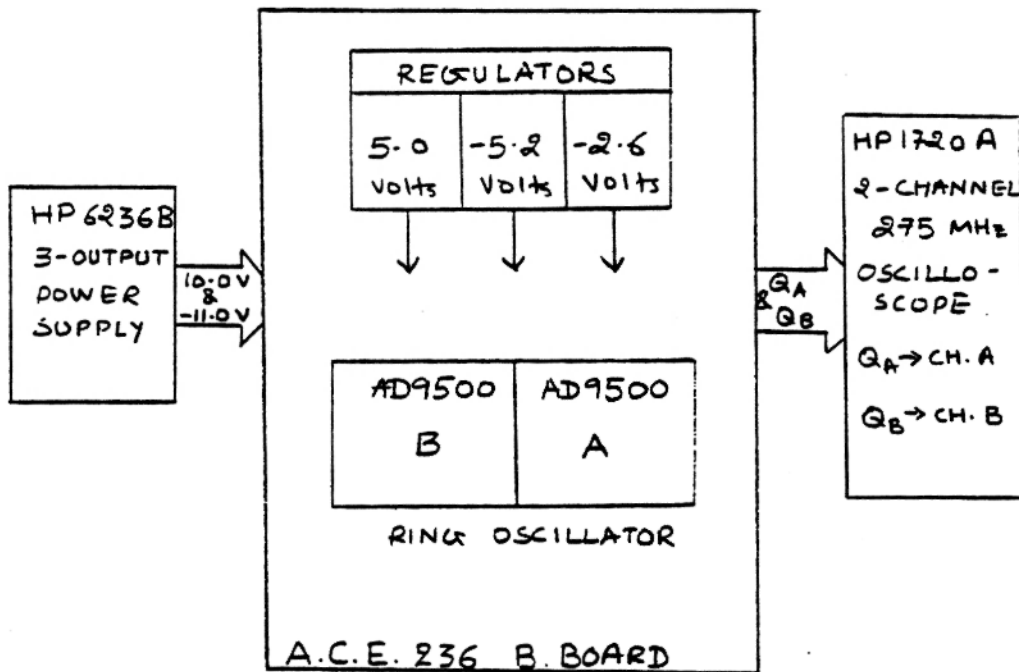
REGULATORS

5.0 Volts

-5.2 Volts

-2.6 Volts

HP 6236B 3-OUTPUT POWER SUPPLY

10.0V & -11.0V

AD9500 B

AD9500 A

RING OSCILLATOR

A.C.E. 236 B. BOARD

$Q_A$ & $Q_B$

HP1720A 2-CHANNEL 275 MHz OSCILLOSCOPE

$Q_A \rightarrow$ CH. A

$Q_B \rightarrow$ CH. B